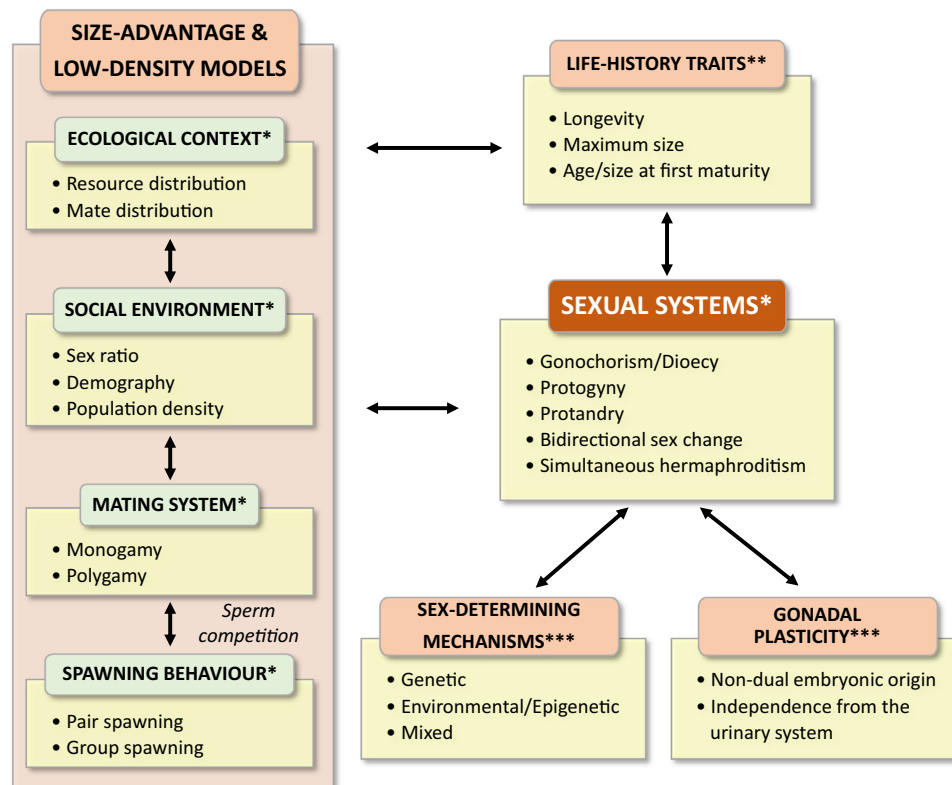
SIZE-ADVANTAGE & LOW-DENSITY MODELS

ECOLOGICAL CONTEXT*
• Resource distribution
• Mate distribution

SOCIAL ENVIRONMENT*
• Sex ratio
• Demography
• Population density

MATING SYSTEM*
• Monogamy
• Polygamy

Sperm competition

SPAWNING BEHAVIOUR*
• Pair spawning
• Group spawning

LIFE-HISTORY TRAITS**
• Longevity
• Maximum size
• Age/size at first maturity

SEXUAL SYSTEMS*
• Gonochorism/Dioecy
• Protogyny
• Protandry
• Bidirectional sex change
• Simultaneous hermaphroditism

SEX-DETERMINING MECHANISMS***
• Genetic
• Environmental/Epigenetic
• Mixed

GONADAL PLASTICITY***
• Non-dual embryonic origin
• Independence from the urinary system